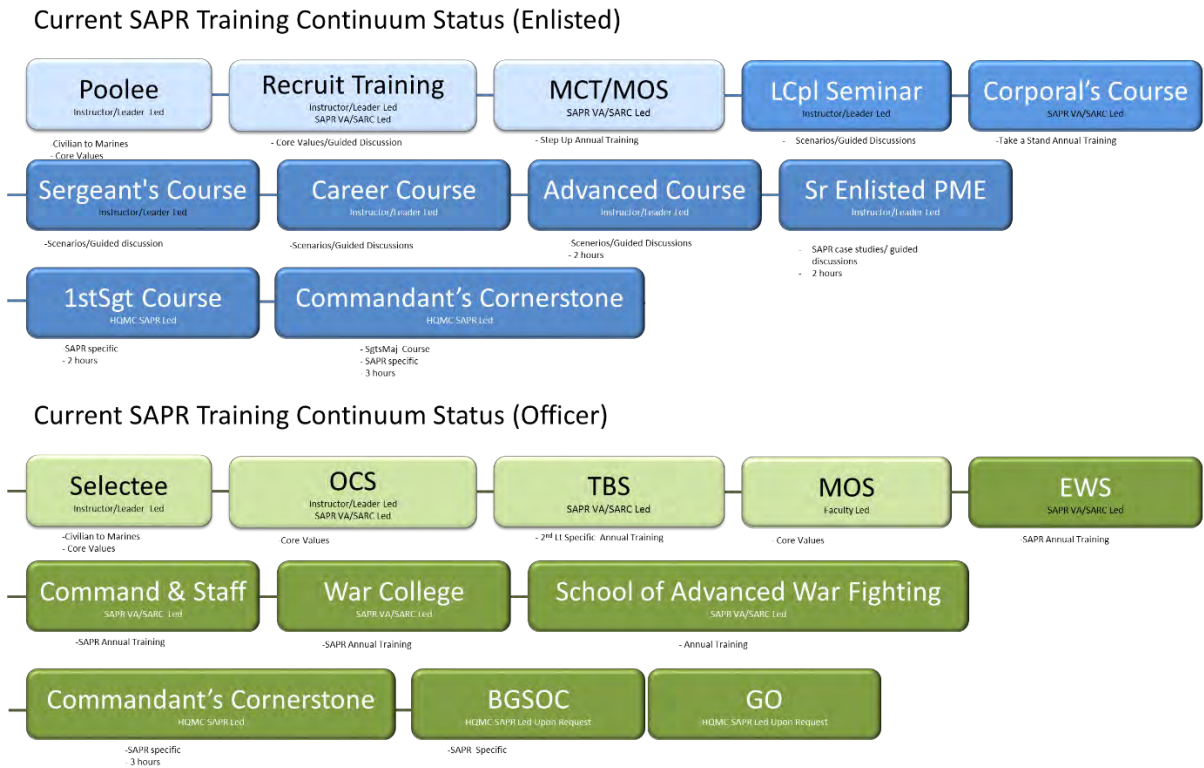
Current SAPR Training Continuum Status (Enlisted)

Poolee
Instructor/Leader Led
-Civilian to Marines
- Core Values

Recruit Training
Instructor/Leader Led
SAPR VA/SARC Led
- Core Values/Guided Discussion

MCT/MOS
SAPR VA/SARC Led
- Step Up Annual Training

LCpl Seminar
Instructor/Leader Led
- Scenarios/Guided Discussions

Corporal's Course
SAPR VA/SARC Led
-Take a Stand Annual Training

Sergeant's Course
Instructor/Leader Led
-Scenarios/Guided discussion

Career Course
Instructor/Leader Led
-Scenarios/Guided Discussions

Advanced Course
Instructor/Leader Led
-Scenerios/Guided Discussions
- 2 hours

Sr Enlisted PME
Instructor/Leader Led
- SAPR case studies/ guided discussions
- 2 hours

1stSgt Course
HQMC SAPR Led
SAPR specific
- 2 hours

Commandant's Cornerstone
HQMC SAPR Led
- SgtsMaj Course
- SAPR specific
- 3 hours

Current SAPR Training Continuum Status (Officer)

Selectee
Instructor/Leader Led
-Civilian to Marines
- Core Values

OCS
Instructor/Leader Led
SAPR VA/SARC Led
-Core Values

TBS
SAPR VA/SARC Led
- 2nd Lt Specific Annual Training

MOS
Faculty Led
Core Values

EWS
SAPR VA/SARC Led
-SAPR Annual Training

Command & Staff
SAPR VA/SARC Led
-SAPR Annual Training

War College
SAPR VA/SARC Led
-SAPR Annual Training

School of Advanced War Fighting
SAPR VA/SARC Led
- Annual Training

Commandant's Cornerstone
HQMC SAPR Led
-SAPR specific
- 3 hours

BGSOC
HQMC SAPR Led Upon Request
-SAPR Specific

GO
HQMC SAPR Led Upon Request